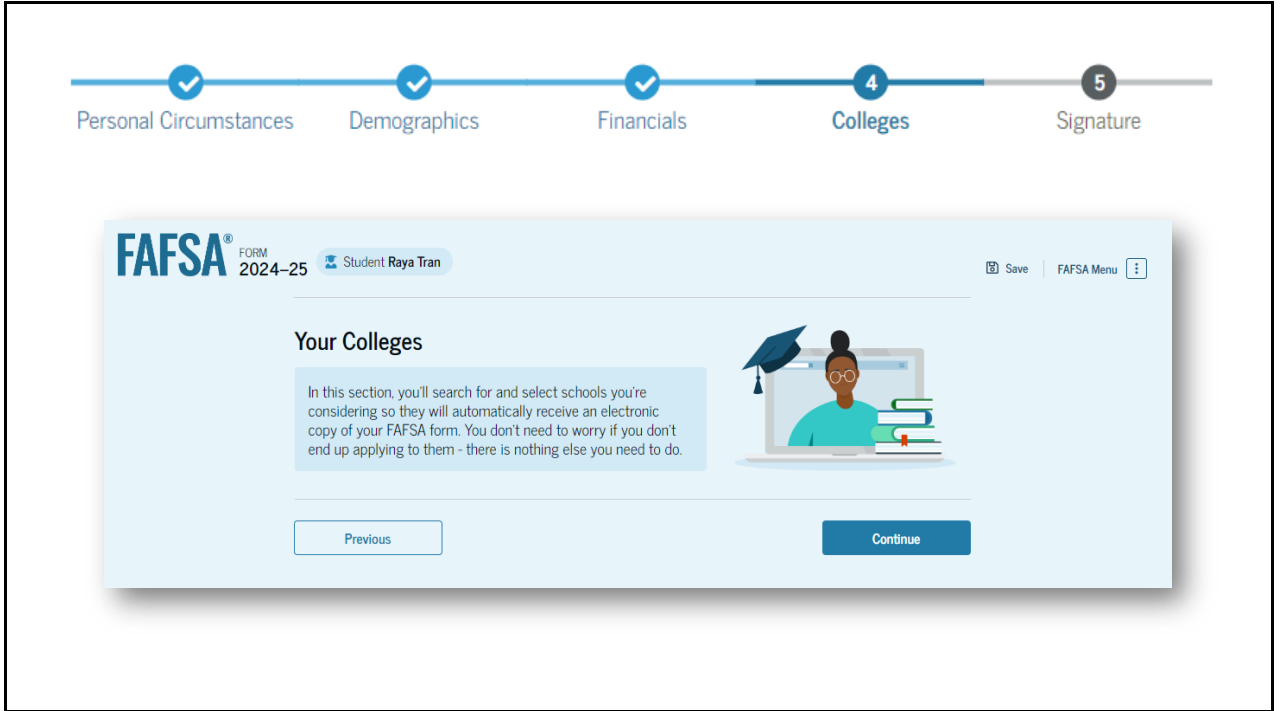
Personal Circumstances
Demographics
Financials
4
Colleges
5
Signature

FAFSA® FORM 2024–25
Student Raya Tran
Save
FAFSA Menu

Your Colleges

In this section, you'll search for and select schools you're considering so they will automatically receive an electronic copy of your FAFSA form. You don't need to worry if you don't end up applying to them - there is nothing else you need to do.

Previous
Continue